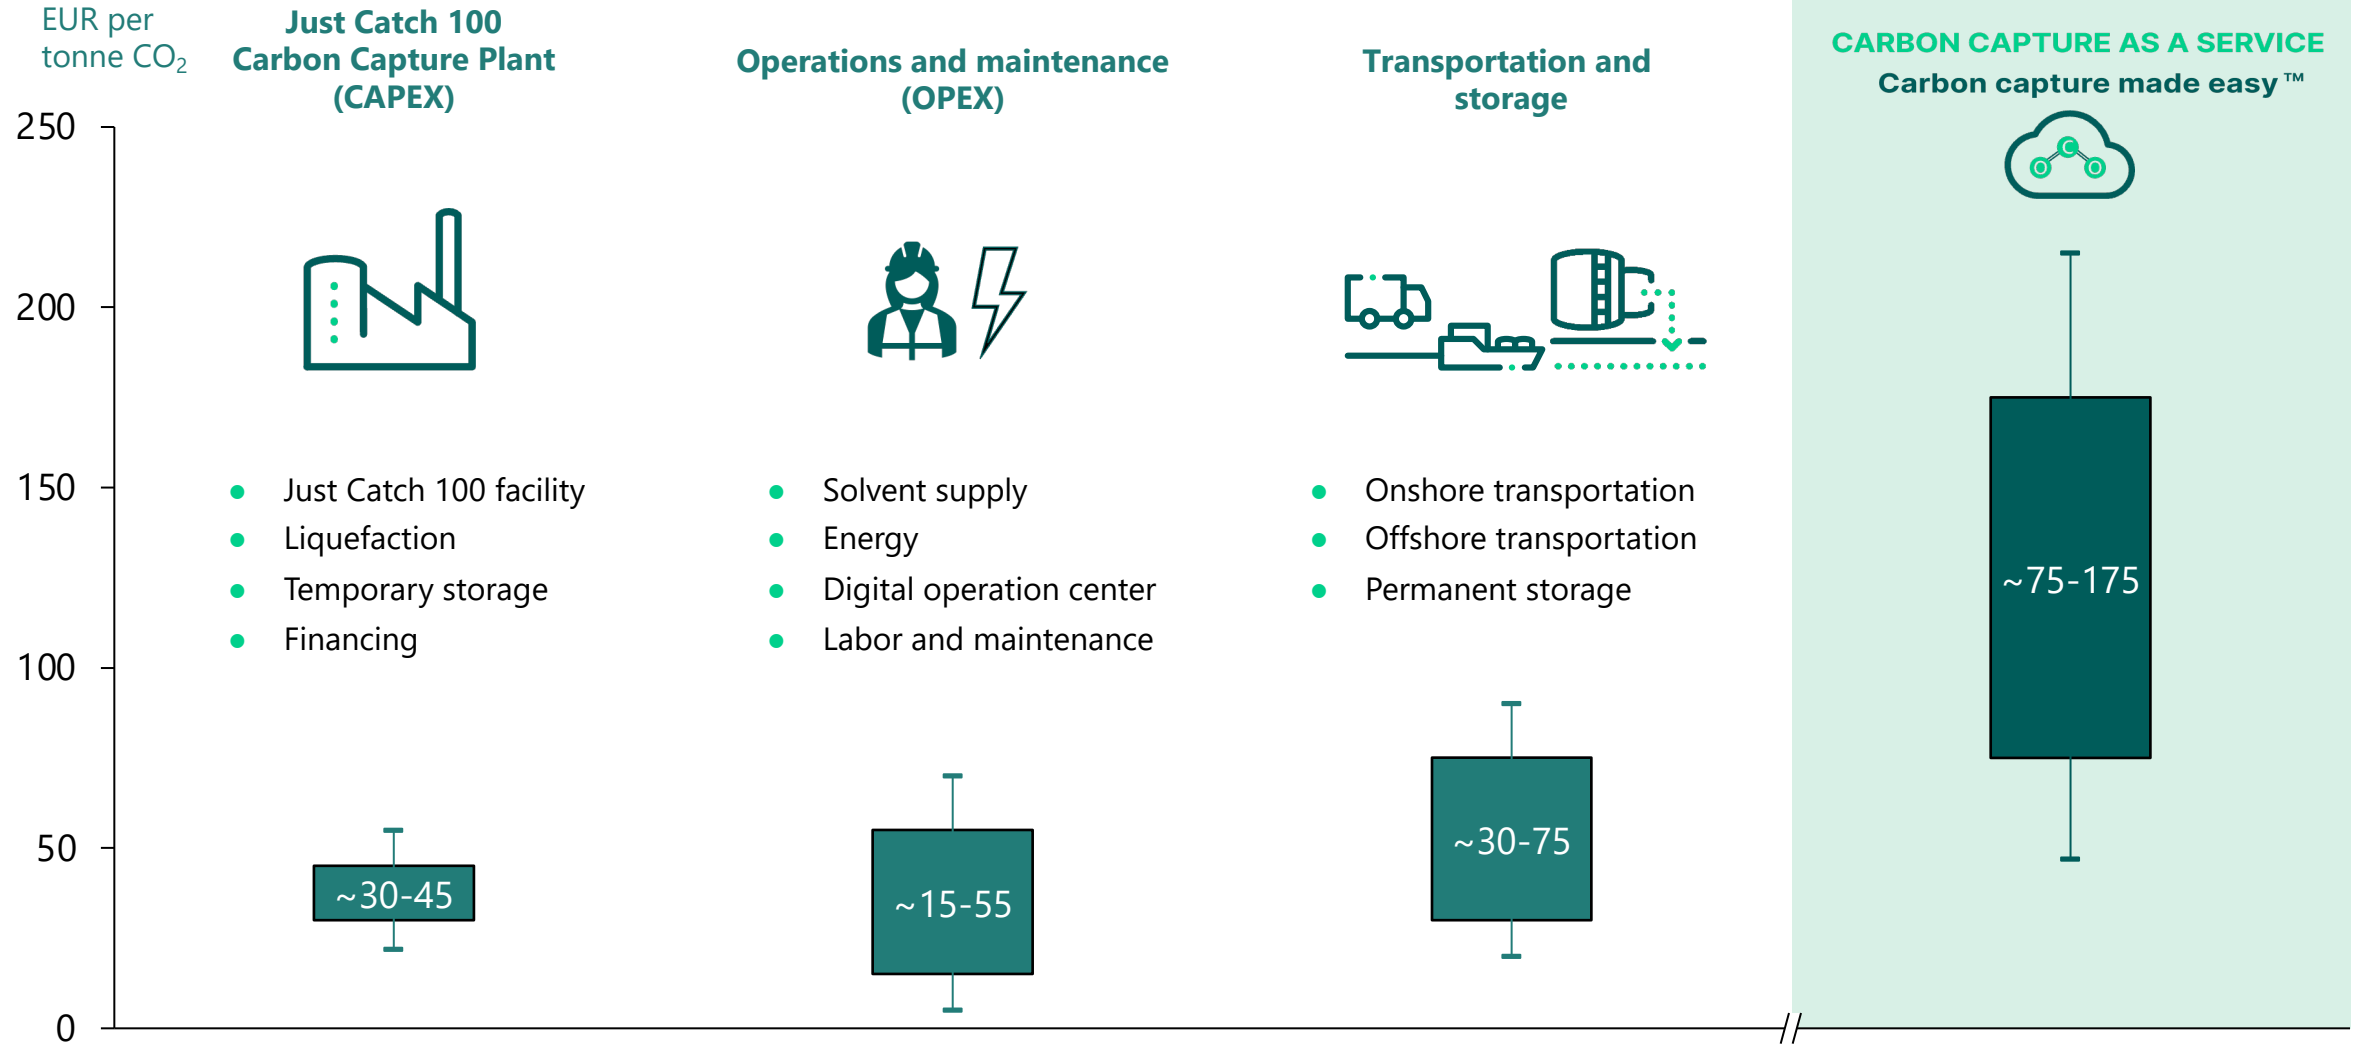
EUR per tonne $CO_2$

Just Catch 100 Carbon Capture Plant (CAPEX)

Operations and maintenance (OPEX)

Transportation and storage

CARBON CAPTURE AS A SERVICE

Carbon capture made easy™

250

200

150

100

50

0

- Just Catch 100 facility
- Liquefaction
- Temporary storage
- Financing

- Solvent supply
- Energy
- Digital operation center
- Labor and maintenance

- Onshore transportation
- Offshore transportation
- Permanent storage

~75-175

~30-45

~15-55

~30-75